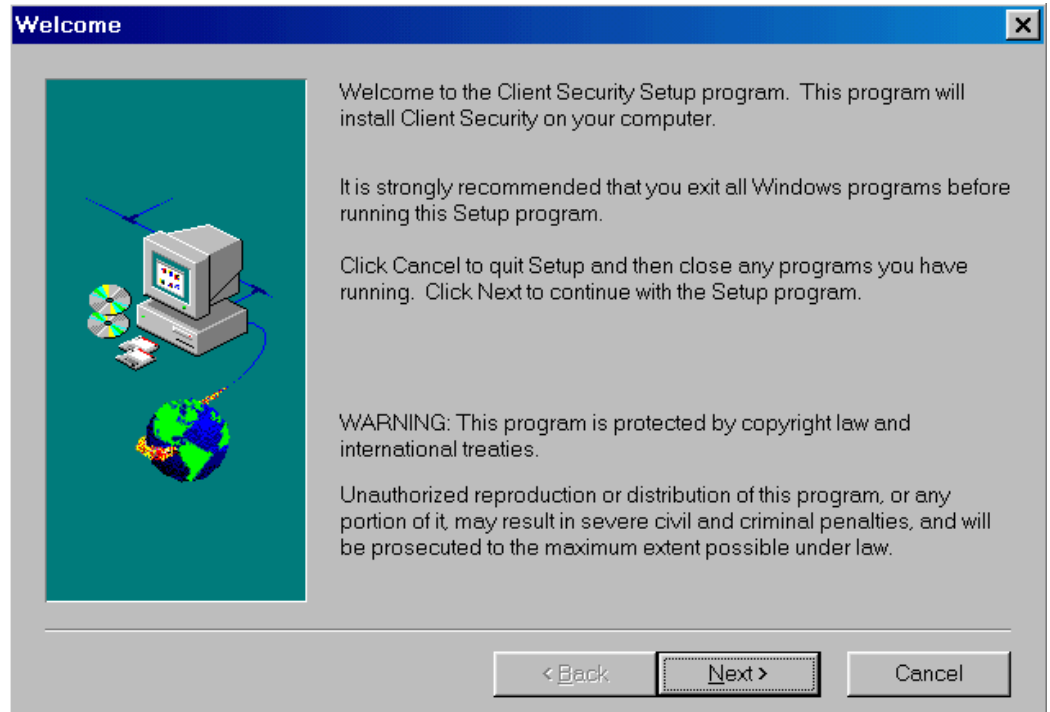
Welcome

×

Welcome to the Client Security Setup program. This program will install Client Security on your computer.

It is strongly recommended that you exit all Windows programs before running this Setup program.

Click Cancel to quit Setup and then close any programs you have running. Click Next to continue with the Setup program.

WARNING: This program is protected by copyright law and international treaties.

Unauthorized reproduction or distribution of this program, or any portion of it, may result in severe civil and criminal penalties, and will be prosecuted to the maximum extent possible under law.

< Back

Next >

Cancel